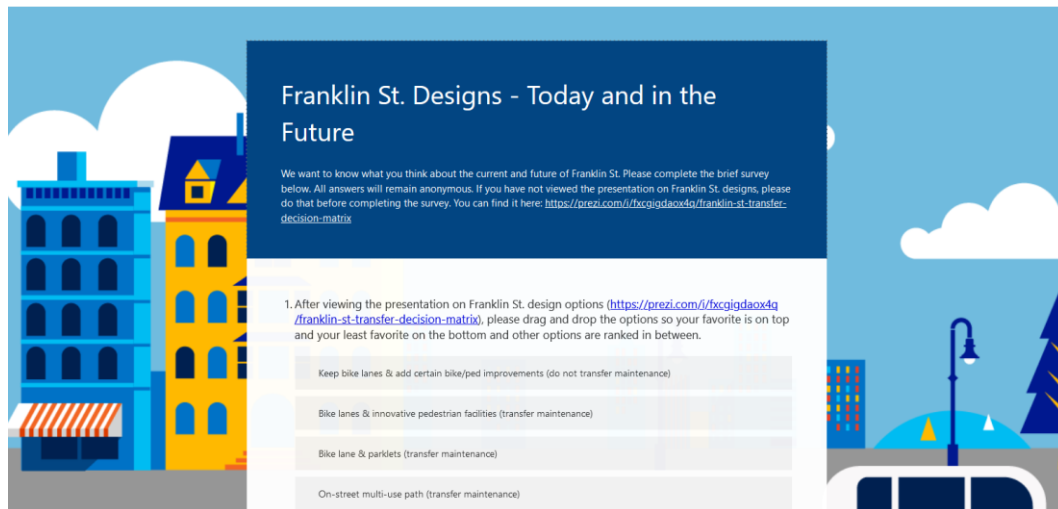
Franklin St. Designs - Today and in the Future

We want to know what you think about the current and future of Franklin St. Please complete the brief survey below. All answers will remain anonymous. If you have not viewed the presentation on Franklin St. designs, please do that before completing the survey. You can find it here: https://prezi.com/i/fxcgigdaox4q/franklin-st-transfer-decision-matrix

1. After viewing the presentation on Franklin St. design options (https://prezi.com/i/fxcgigdaox4q/franklin-st-transfer-decision-matrix), please drag and drop the options so your favorite is on top and your least favorite on the bottom and other options are ranked in between.

Keep bike lanes & add certain bike/ped improvements (do not transfer maintenance)

Bike lanes & innovative pedestrian facilities (transfer maintenance)

Bike lane & parklets (transfer maintenance)

On-street multi-use path (transfer maintenance)